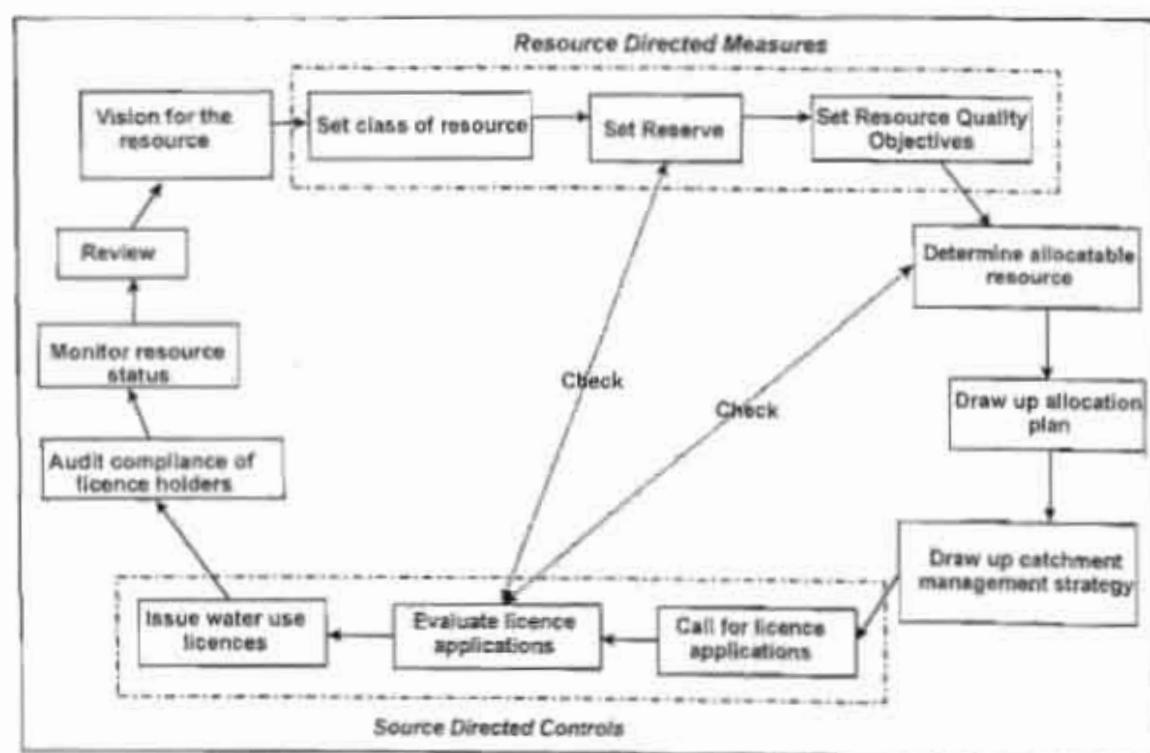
Resource Directed Measures

Vision for the resource

Set class of resource

Set Reserve

Set Resource Quality Objectives

Determine allocatable resource

Draw up allocation plan

Draw up catchment management strategy

Call for licence applications

Evaluate licence applications

Issue water use licences

Audit compliance of licence holders

Monitor resource status

Review

Check

Check

Source Directed Controls